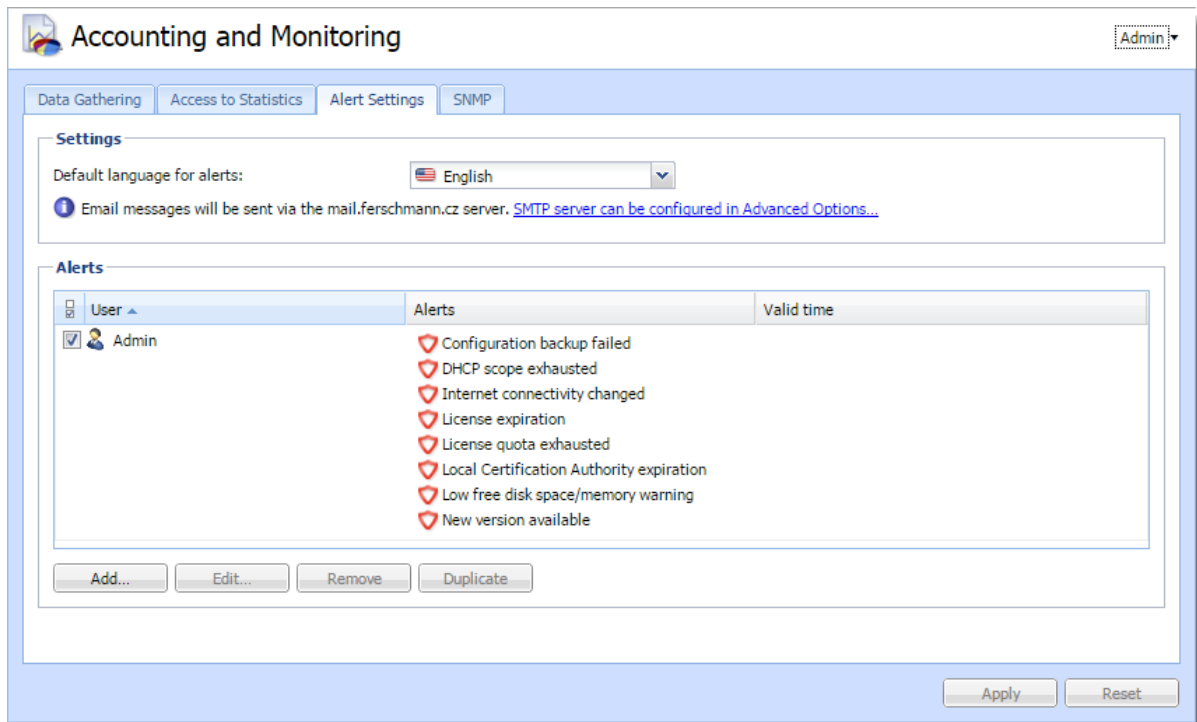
Accounting and Monitoring

Admin

Data Gathering | Access to Statistics | Alert Settings | SNMP

Settings

Default language for alerts: English

Email messages will be sent via the mail.ferschmann.cz server. SMTP server can be configured in Advanced Options...

Alerts

| User | Alerts | Valid time |
|---|---|---|
| Admin | Configuration backup failed<br>DHCP scope exhausted<br>Internet connectivity changed<br>License expiration<br>License quota exhausted<br>Local Certification Authority expiration<br>Low free disk space/memory warning<br>New version available | |

Add... Edit... Remove Duplicate

Apply Reset